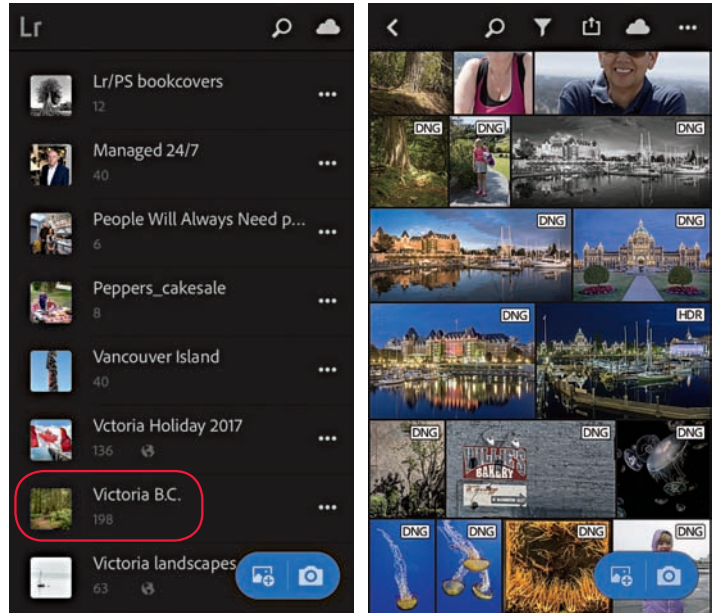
Lr

Lr/PS bookcovers
12

Managed 24/7
40

People Will Always Need p...
6

Peppers_cakesale
8

Vancouver Island
40

Vctoria Holiday 2017
136

Victoria B.C.
198

Victoria landscapes
63

DNG DNG DNG
DNG DNG
DNG HDR
DNG DNG DNG
DNG DNG DNG